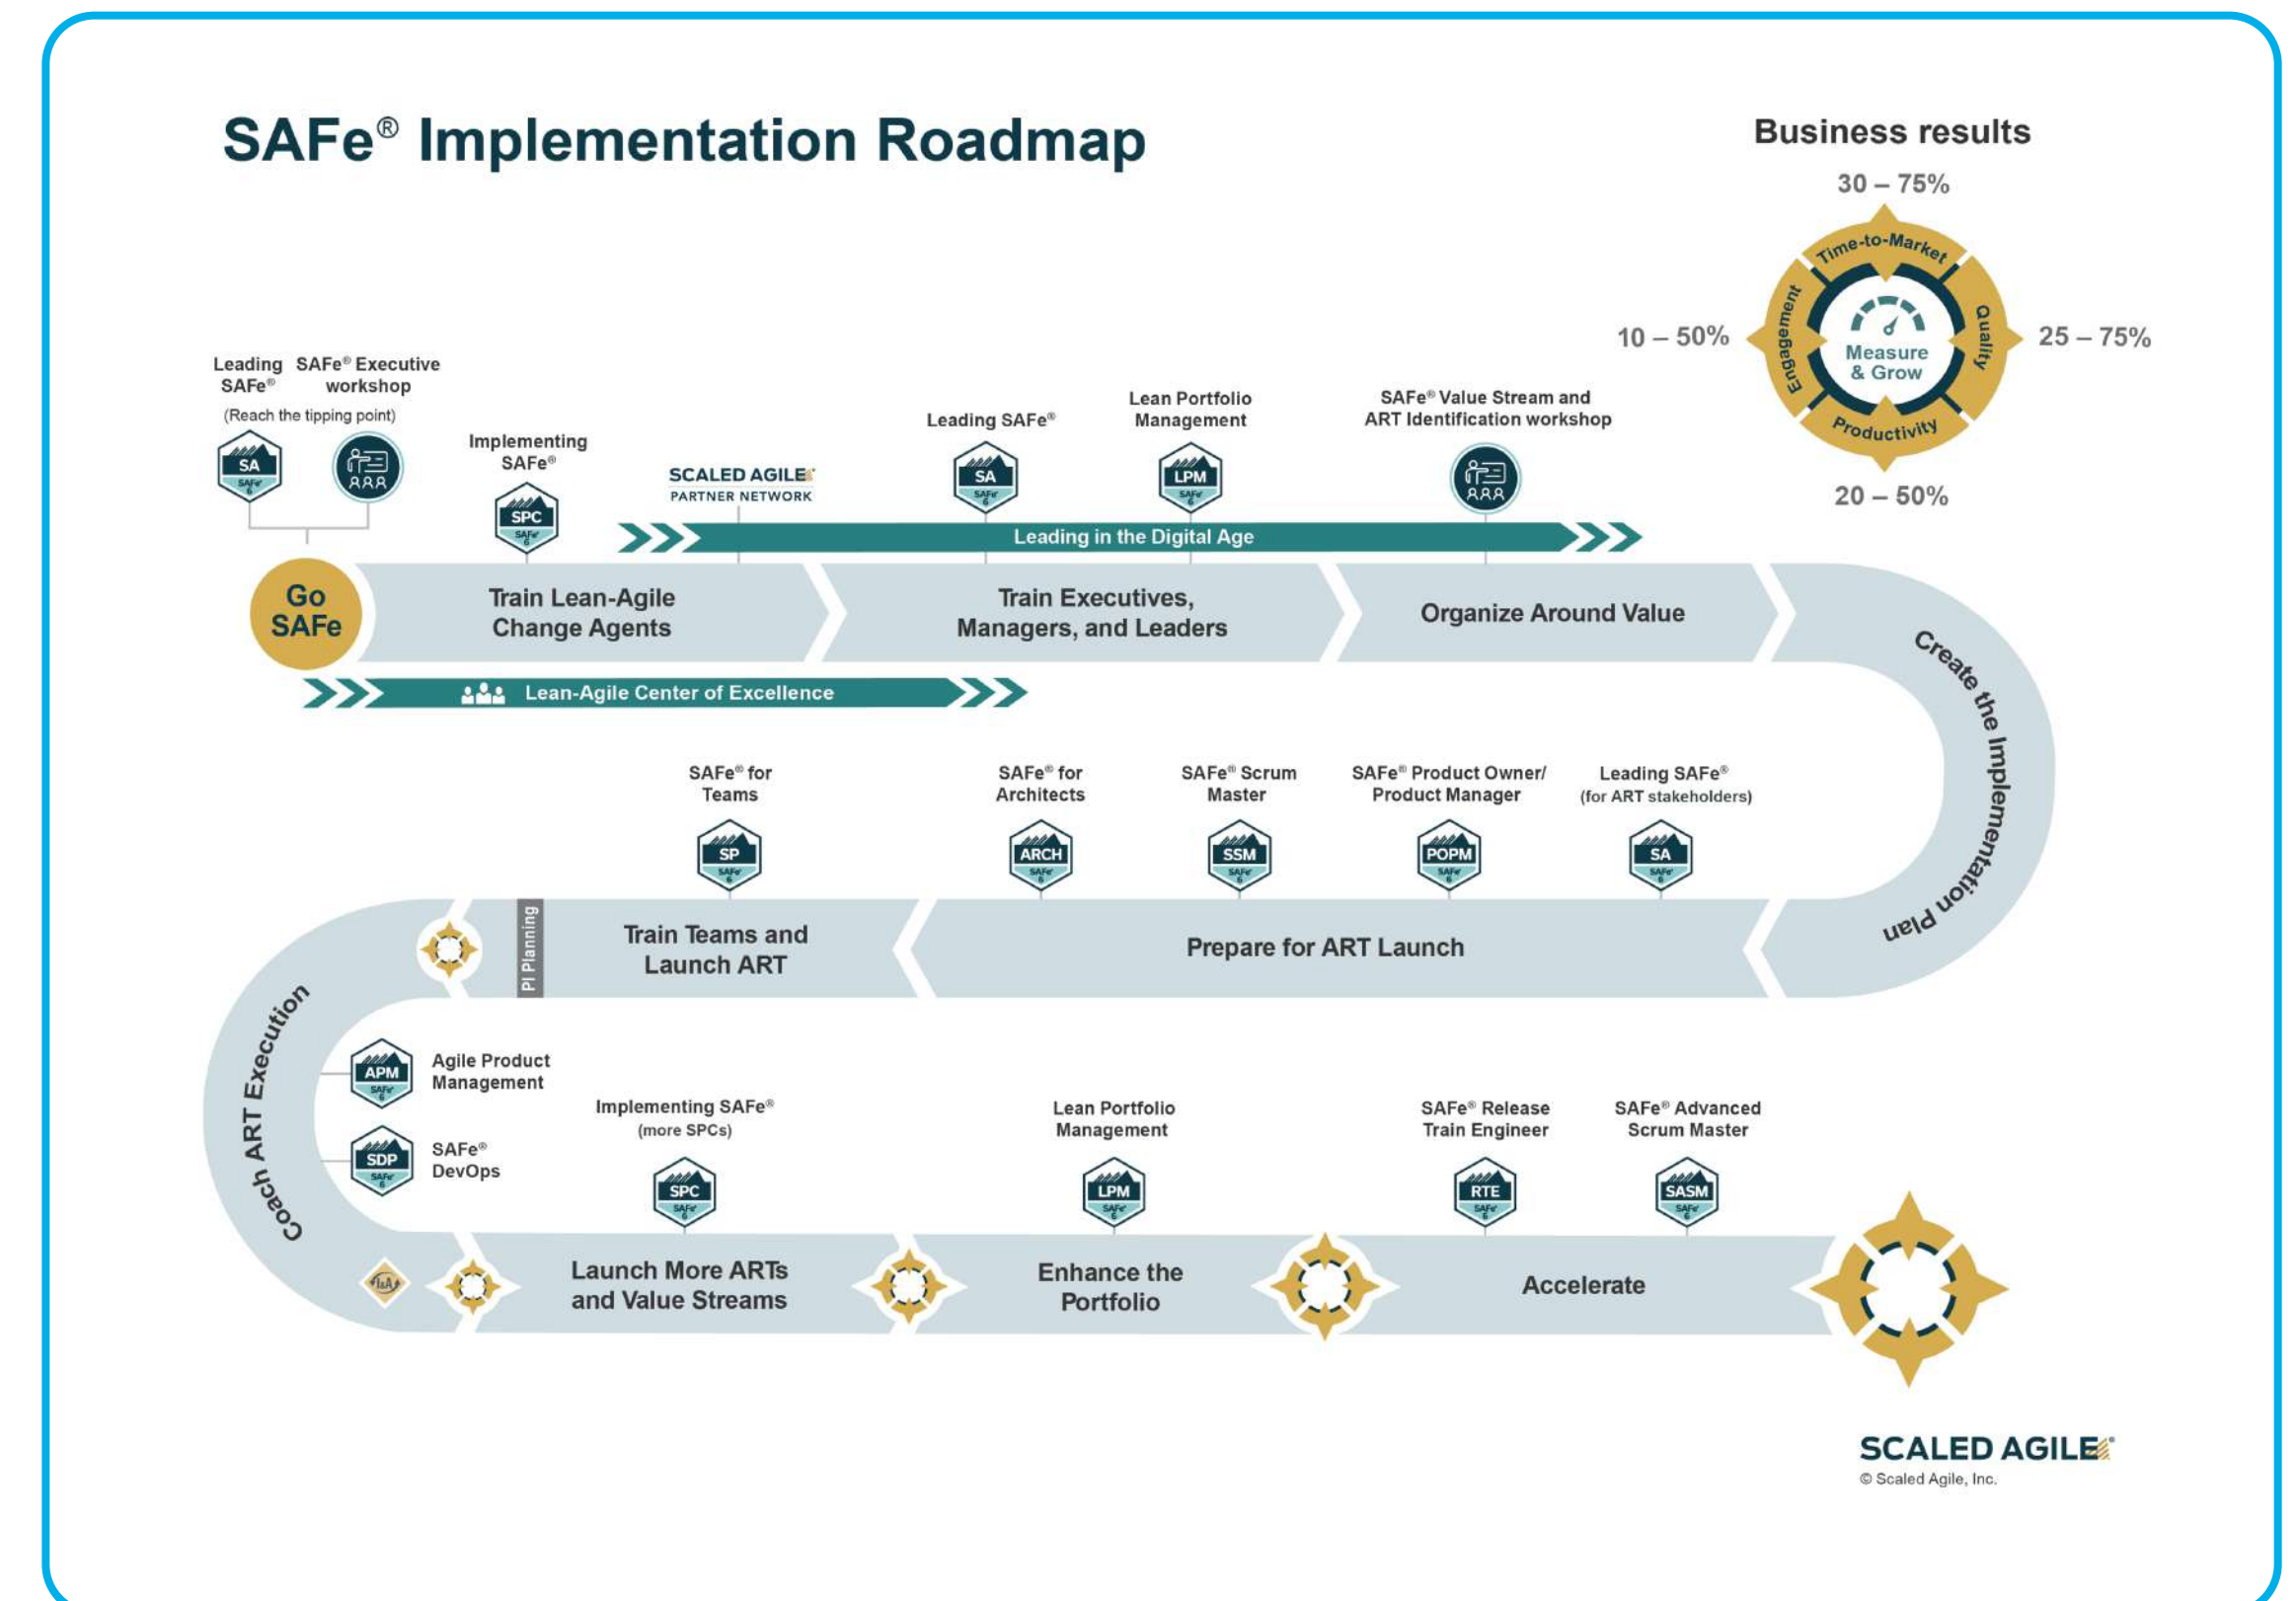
SAFe® Implementation Roadmap

Business results

30 – 75%

Time-to-Market

Engagement

Quality

Productivity

Measure & Grow

10 – 50%

25 – 75%

20 – 50%

Leading SAFe®

SAFe® Executive workshop

(Reach the tipping point)

SA

Implementing SAFe®

SPC

SCALED AGILE PARTNER NETWORK

Leading SAFe®

SA

Lean Portfolio Management

LPM

SAFe® Value Stream and ART Identification workshop

Leading in the Digital Age

Go SAFe

Train Lean-Agile Change Agents

Train Executives, Managers, and Leaders

Organize Around Value

Lean-Agile Center of Excellence

Create the Implementation Plan

SAFe® for Teams

SP

SAFe® for Architects

ARCH

SAFe® Scrum Master

SSM

SAFe® Product Owner/ Product Manager

POPM

Leading SAFe® (for ART stakeholders)

SA

PI Planning

Train Teams and Launch ART

Prepare for ART Launch

Coach ART Execution

APM

Agile Product Management

SDP

SAFe® DevOps

Implementing SAFe® (more SPCs)

SPC

Lean Portfolio Management

LPM

SAFe® Release Train Engineer

RTE

SAFe® Advanced Scrum Master

SASM

I&A

Launch More ARTs and Value Streams

Enhance the Portfolio

Accelerate

SCALED AGILE

© Scaled Agile, Inc.